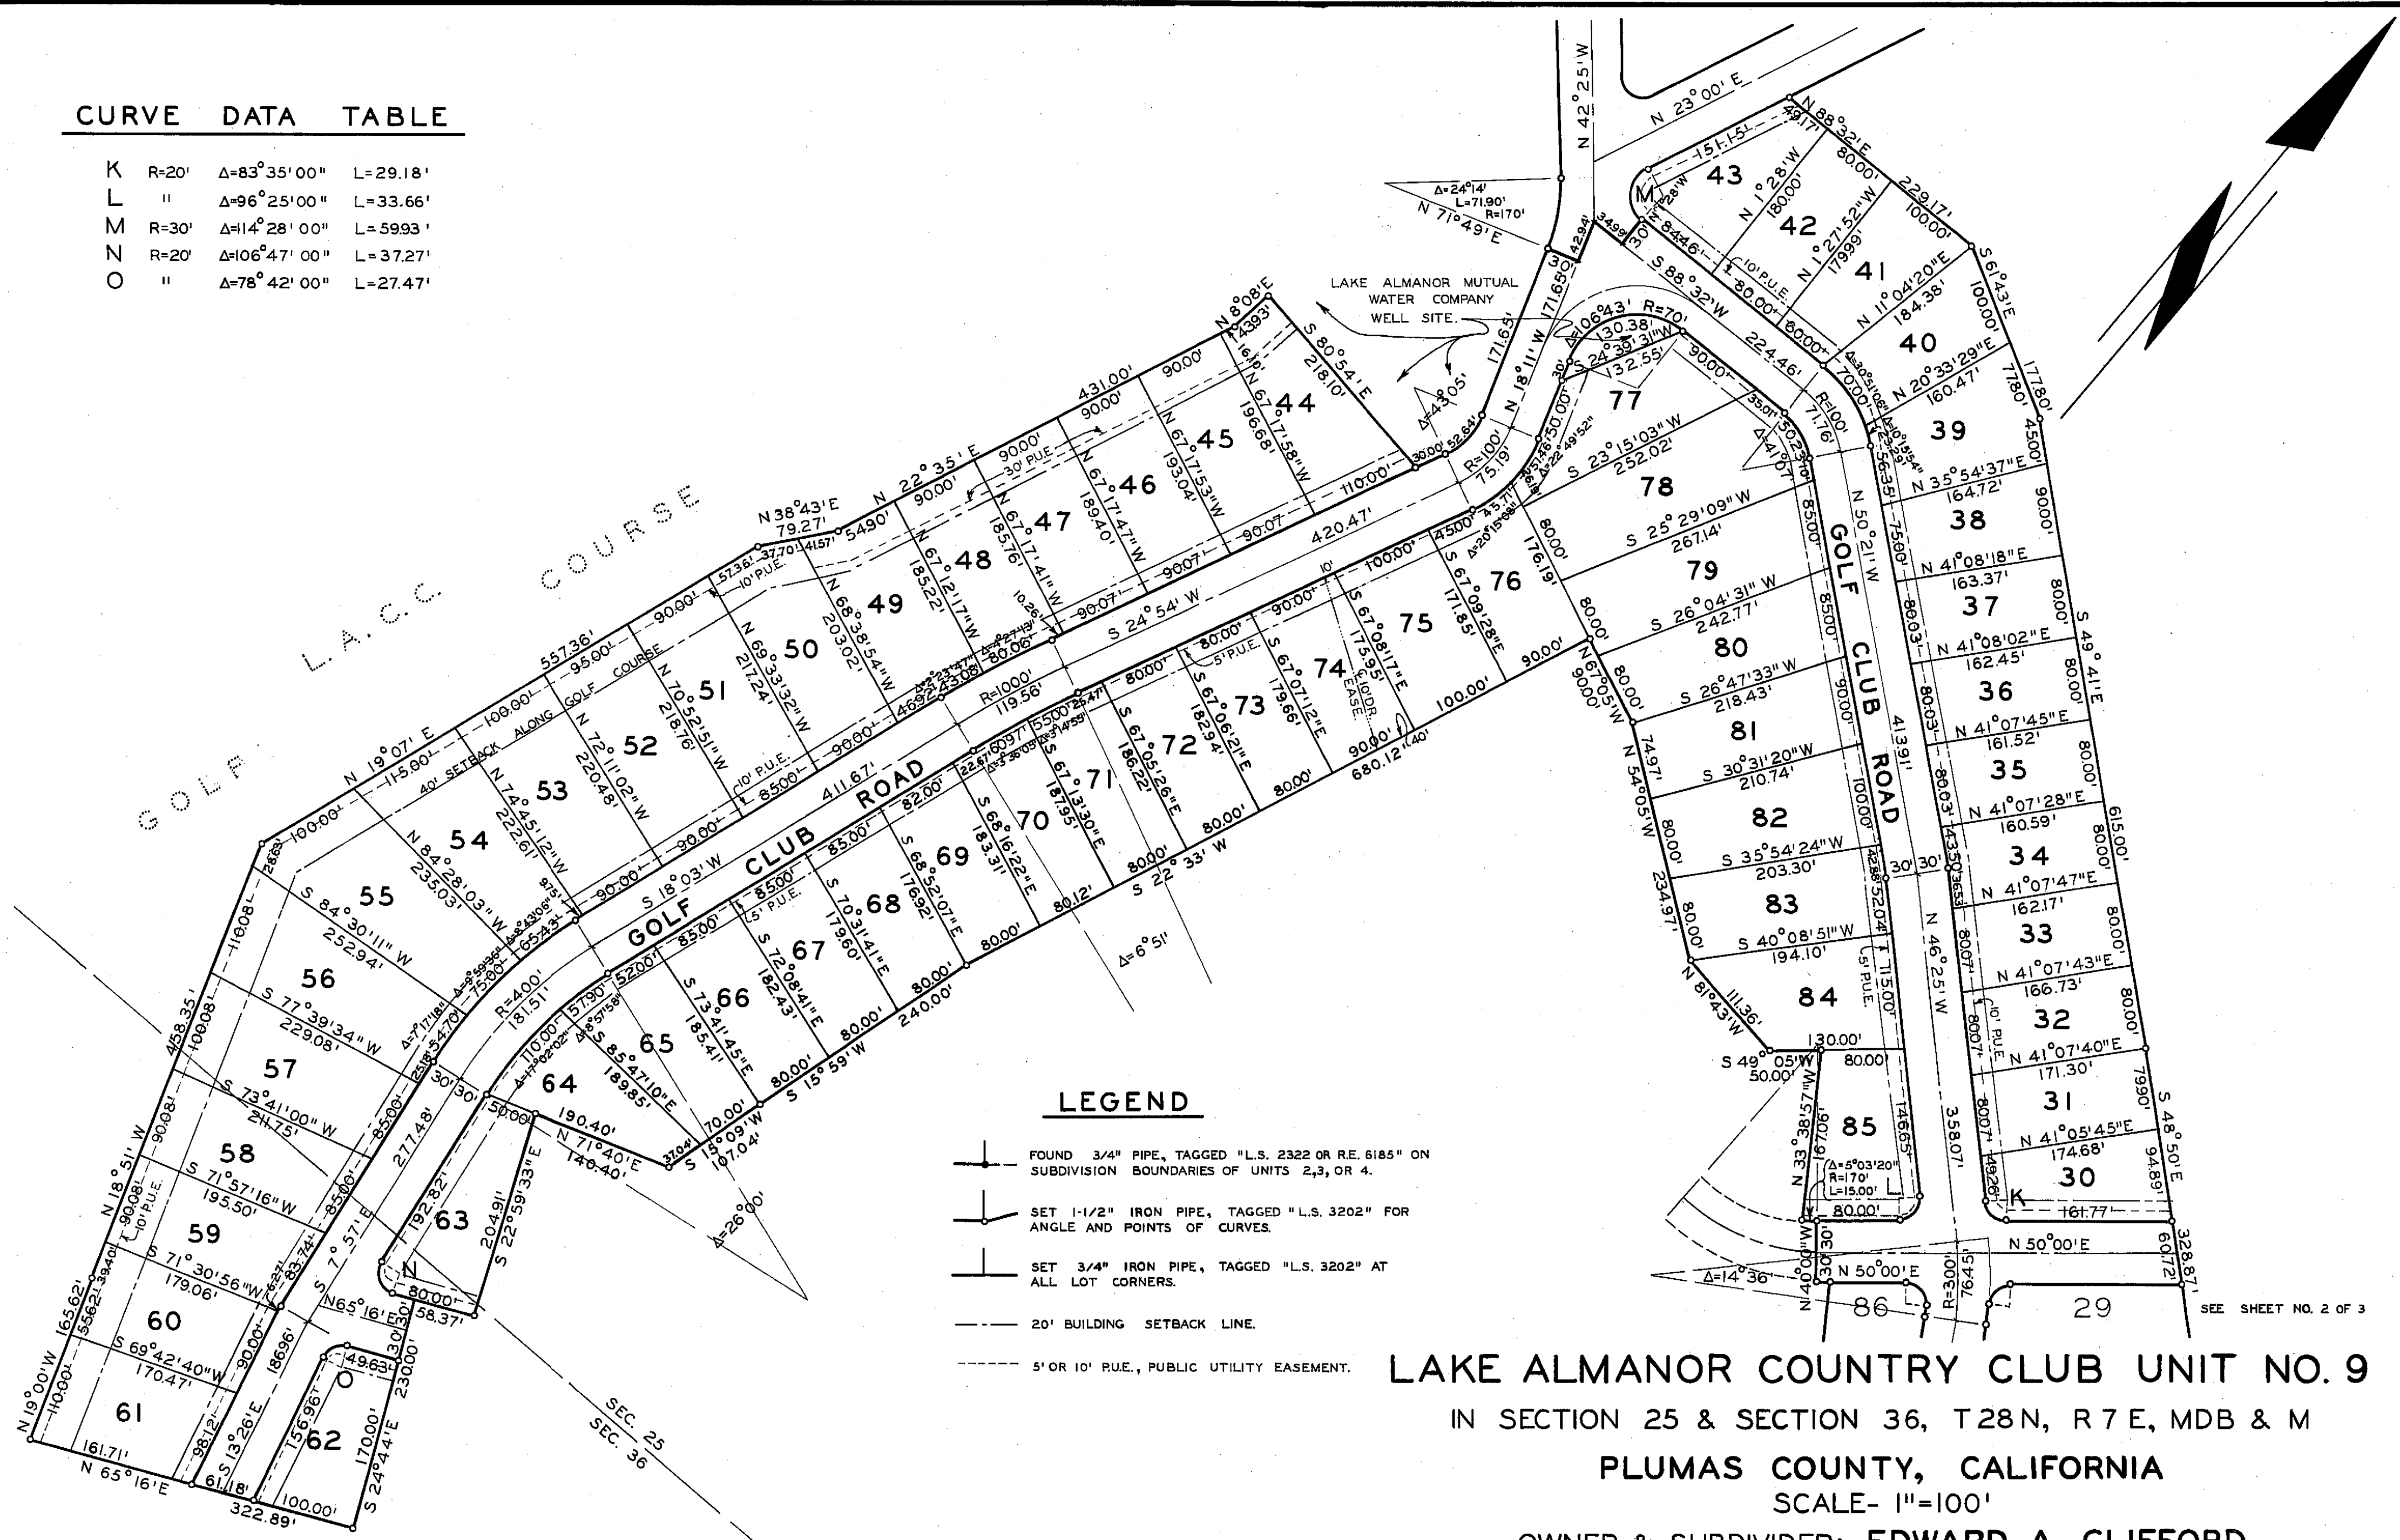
CURVE DATA TABLE

| | | | |
|---|---|---|---|
| K | R=20' | Δ=83°35'00" | L=29.18' |
| L | " | Δ=96°25'00" | L=33.66' |
| M | R=30' | Δ=114°28'00" | L=59.93' |
| N | R=20' | Δ=106°47'00" | L=37.27' |
| O | " | Δ=78°42'00" | L=27.47' |

GOLF L.A.C.C. COURSE

40' SETBACK ALONG GOLF COURSE

LAKE ALMANOR MUTUAL WATER COMPANY WELL SITE

GOLF CLUB ROAD

GOLF CLUB ROAD

43 42 41 40 39 38 37 36 35 34 33 32 31 30 29 44 45 46 47 48 49 50 51 52 53 54 55 56 57 58 59 60 61 62 63 64 65 66 67 68 69 70 71 72 73 74 75 76 77 78 79 80 81 82 83 84 85 86

SEC. 25
SEC. 36

LEGEND

FOUND 3/4" PIPE, TAGGED "L.S. 2322 OR R.E. 6185" ON SUBDIVISION BOUNDARIES OF UNITS 2,3, OR 4.

SET 1-1/2" IRON PIPE, TAGGED "L.S. 3202" FOR ANGLE AND POINTS OF CURVES.

SET 3/4" IRON PIPE, TAGGED "L.S. 3202" AT ALL LOT CORNERS.

20' BUILDING SETBACK LINE.

5' OR 10' P.U.E., PUBLIC UTILITY EASEMENT.

SEE SHEET NO. 2 OF 3

LAKE ALMANOR COUNTRY CLUB UNIT NO. 9

IN SECTION 25 & SECTION 36, T28N, R7E, MDB & M

PLUMAS COUNTY, CALIFORNIA

SCALE- 1"=100'

OWNER & SUBDIVIDER: EDWARD A. CLIFFORD